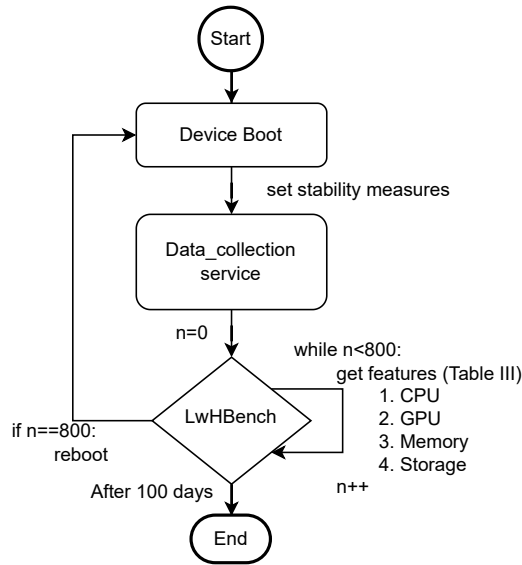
Start

Device Boot

set stability measures

Data_collection service

n=0

while n<800:
get features (Table III)
1. CPU
2. GPU
3. Memory
4. Storage

LwHBench

if n==800:
reboot

After 100 days

n++

End